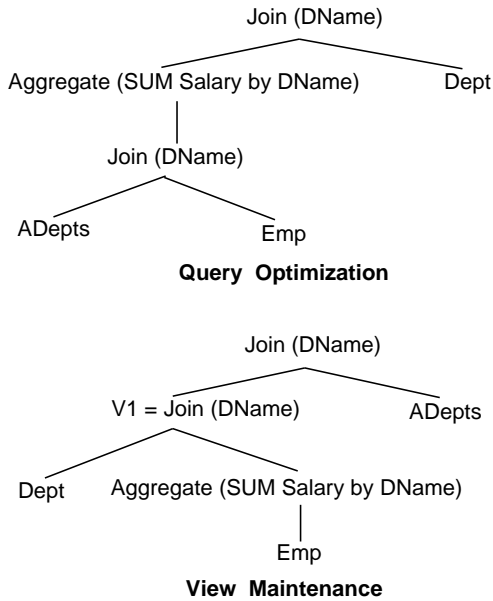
Join (DName)

Aggregate (SUM Salary by DName)

Dept

Join (DName)

ADepts

Emp

**Query Optimization**

Join (DName)

V1 = Join (DName)

ADepts

Dept

Aggregate (SUM Salary by DName)

Emp

**View Maintenance**